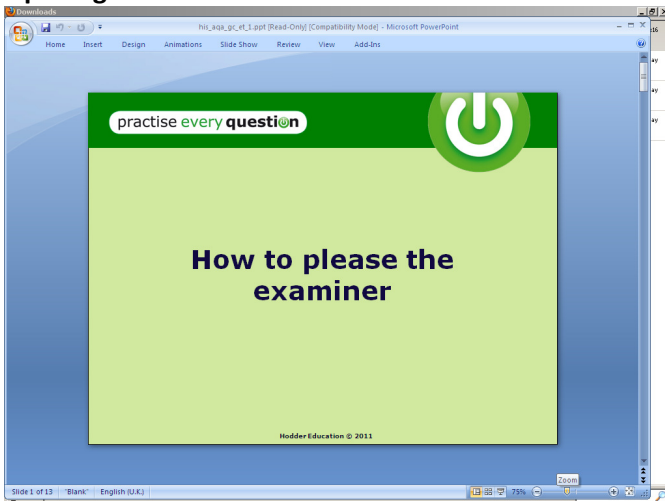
Downloads

his_aqa_gc_et_1.ppt [Read-Only] [Compatibility Mode] - Microsoft PowerPoint

Home Insert Design Animations Slide Show Review View Add-Ins

practise every question

How to please the examiner

Hodder Education © 2011

Slide 1 of 13 "Blank" English (U.K.)

75%

Zoom